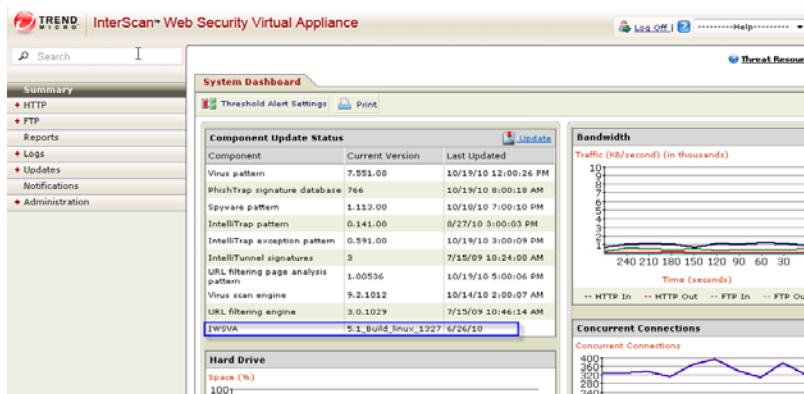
TREND MICRO InterScan™ Web Security Virtual Appliance

Log Off | ? ---------Help---------

Search

Summary
+ HTTP
+ FTP
Reports
+ Logs
+ Updates
Notifications
+ Administration

Threat Resou

System Dashboard

Threshold Alert Settings Print

Component Update Status Update

| Component | Current Version | Last Updated |
|---|---|---|
| Virus pattern | 7.551.00 | 10/19/10 12:00:26 PM |
| PhishTrap signature database | 766 | 10/19/10 8:00:18 AM |
| Spyware pattern | 1.113.00 | 10/19/10 7:00:10 PM |
| IntelliTrap pattern | 0.141.00 | 8/27/10 3:00:03 PM |
| IntelliTrap exception pattern | 0.591.00 | 10/19/10 3:00:09 PM |
| IntelliTunnel signatures | 3 | 7/15/09 10:24:00 AM |
| URL filtering page analysis pattern | 1.00536 | 10/19/10 5:00:06 PM |
| Virus scan engine | 9.2.1012 | 10/14/10 2:00:07 AM |
| URL filtering engine | 3.0.1029 | 7/15/09 10:46:14 AM |
| IWSVA | 5.1_Build_linux_1327 | 6/26/10 |

Hard Drive
Space (%)
100

Bandwidth
Traffic (KB/second) (in thousands)
10 9 8 7 6 5 4 3 2 1
240 210 180 150 120 90 60 30
Time (seconds)
-- HTTP In -- HTTP Out -- FTP In -- FTP Ou

Concurrent Connections
Concurrent Connections
400 380 360 340 320 300 280 260 240